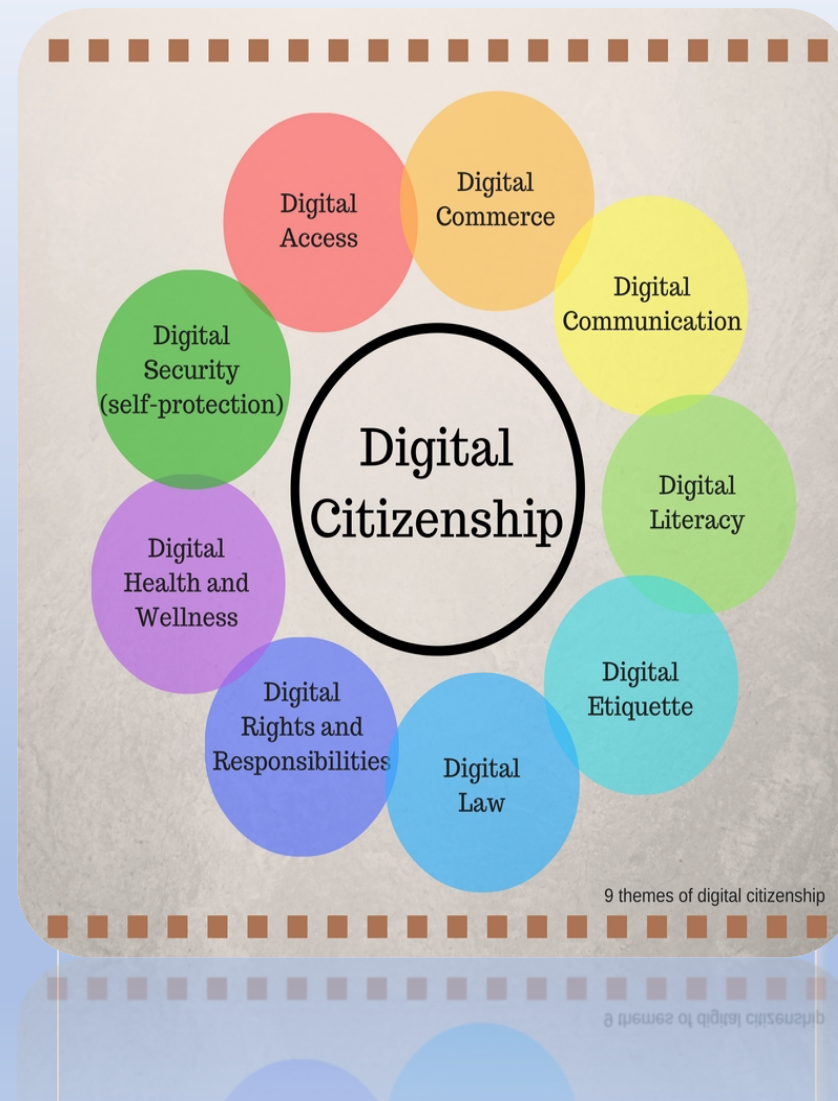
Digital Access

Digital Commerce

Digital Communication

Digital Security (self-protection)

Digital Citizenship

Digital Literacy

Digital Health and Wellness

Digital Etiquette

Digital Rights and Responsibilities

Digital Law

9 themes of digital citizenship